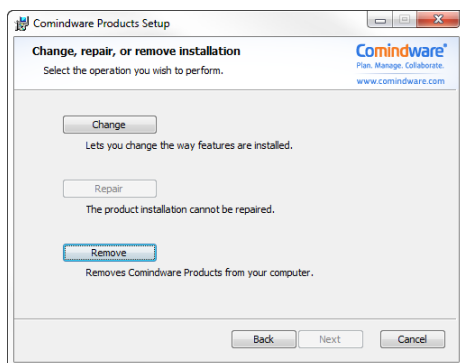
Comindware Products Setup

Change, repair, or remove installation
Select the operation you wish to perform.

Comindware
Plan. Manage. Collaborate.
www.comindware.com

Change
Lets you change the way features are installed.

Repair
The product installation cannot be repaired.

Remove
Removes Comindware Products from your computer.

Back
Next
Cancel